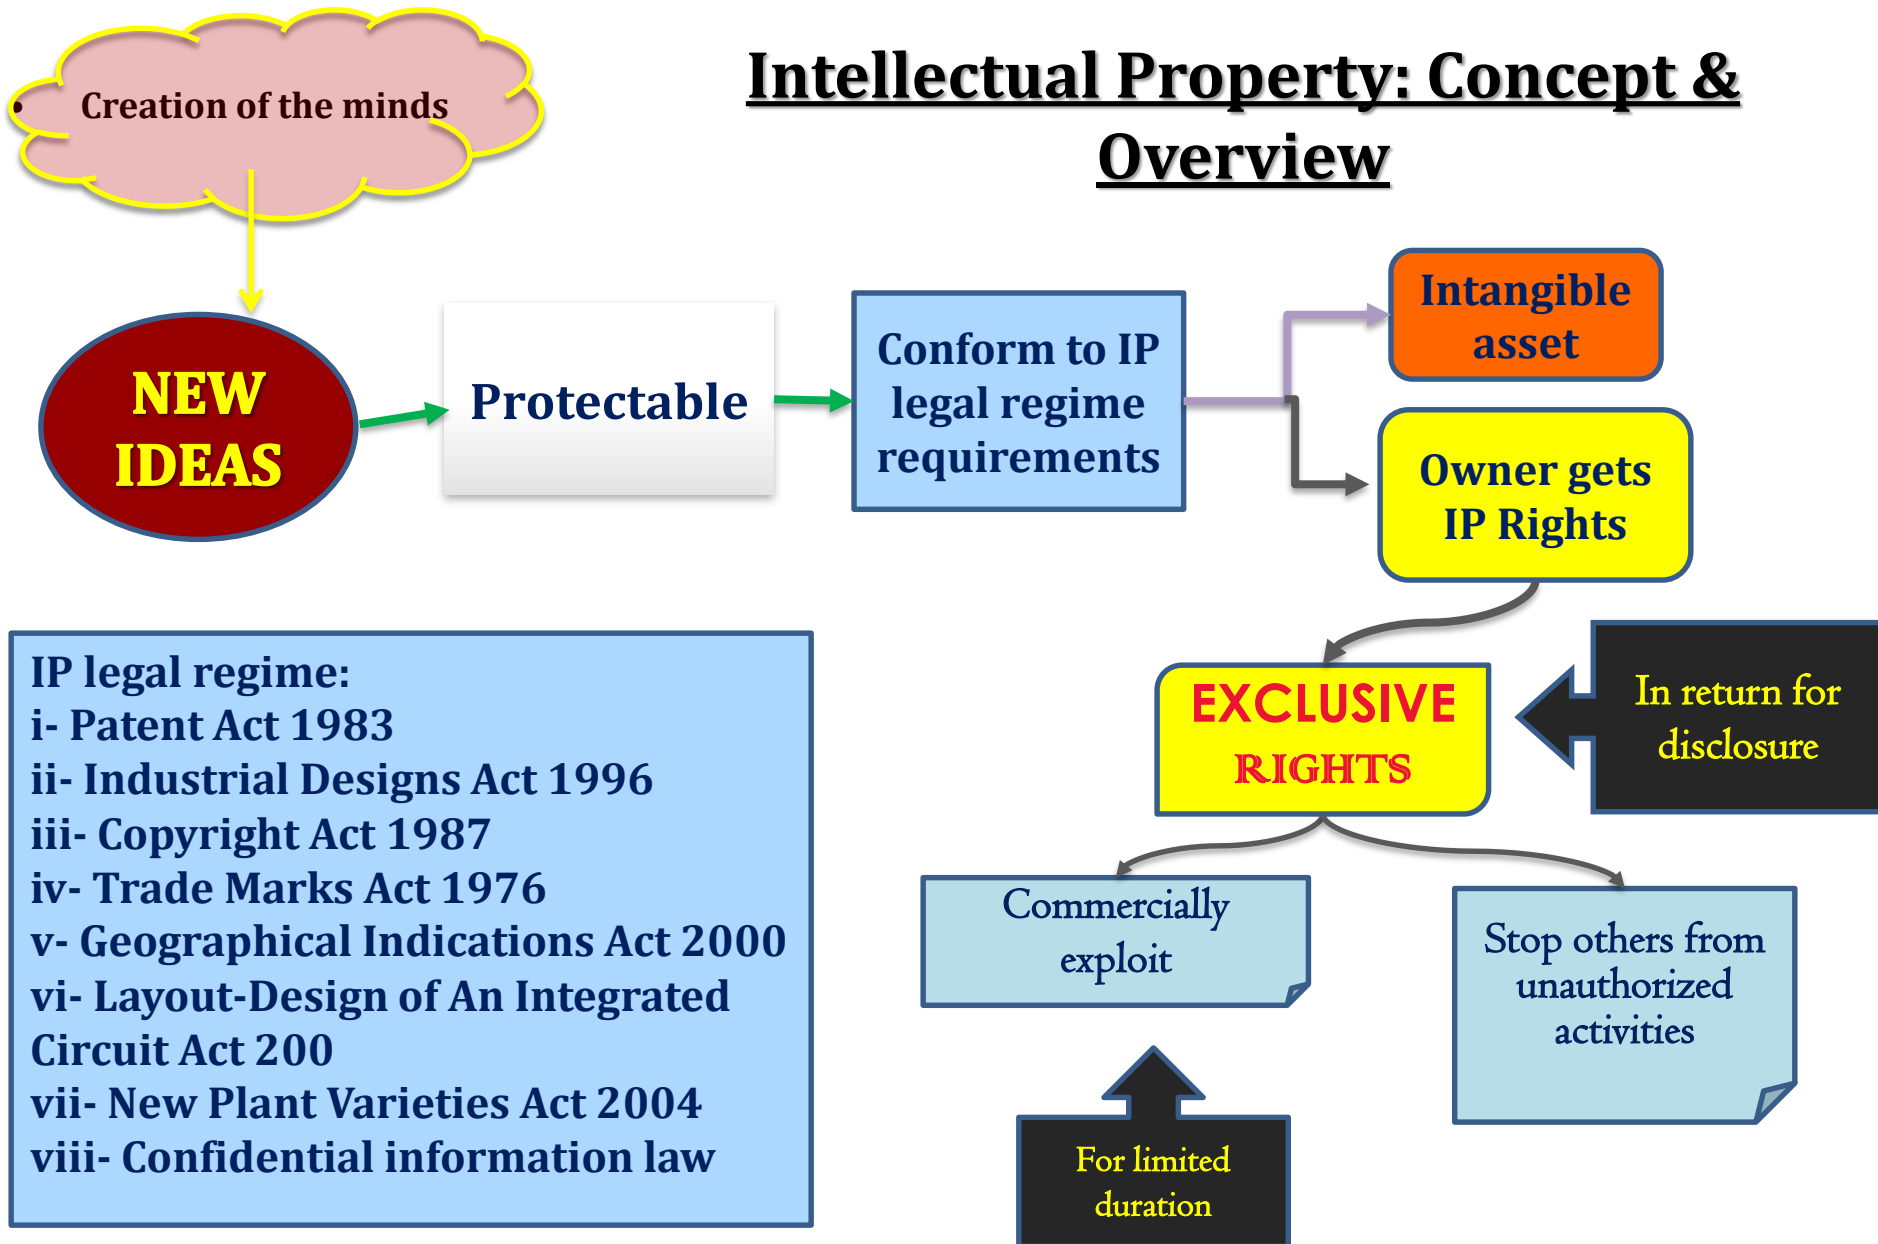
• Creation of the minds

Intellectual Property: Concept & Overview

NEW IDEAS

Protectable

Conform to IP legal regime requirements

Intangible asset

Owner gets IP Rights

EXCLUSIVE RIGHTS

In return for disclosure

Commercially exploit

Stop others from unauthorized activities

For limited duration

IP legal regime:
i- Patent Act 1983
ii- Industrial Designs Act 1996
iii- Copyright Act 1987
iv- Trade Marks Act 1976
v- Geographical Indications Act 2000
vi- Layout-Design of An Integrated Circuit Act 200
vii- New Plant Varieties Act 2004
viii- Confidential information law